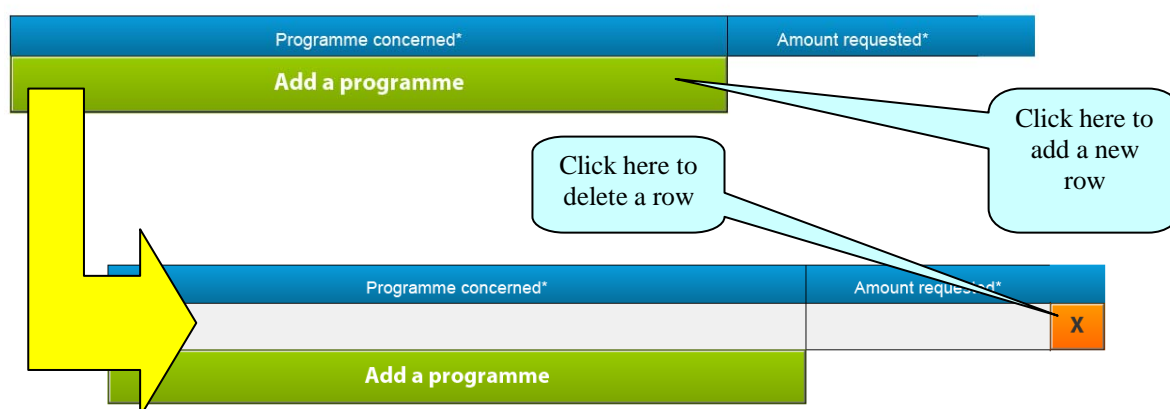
| Programme concerned* | Amount requested* |
|---|---|

Add a programme

Click here to add a new row

Click here to delete a row

| Programme concerned* | Amount requested* | |
|---|---|---|
| | | X |

Add a programme